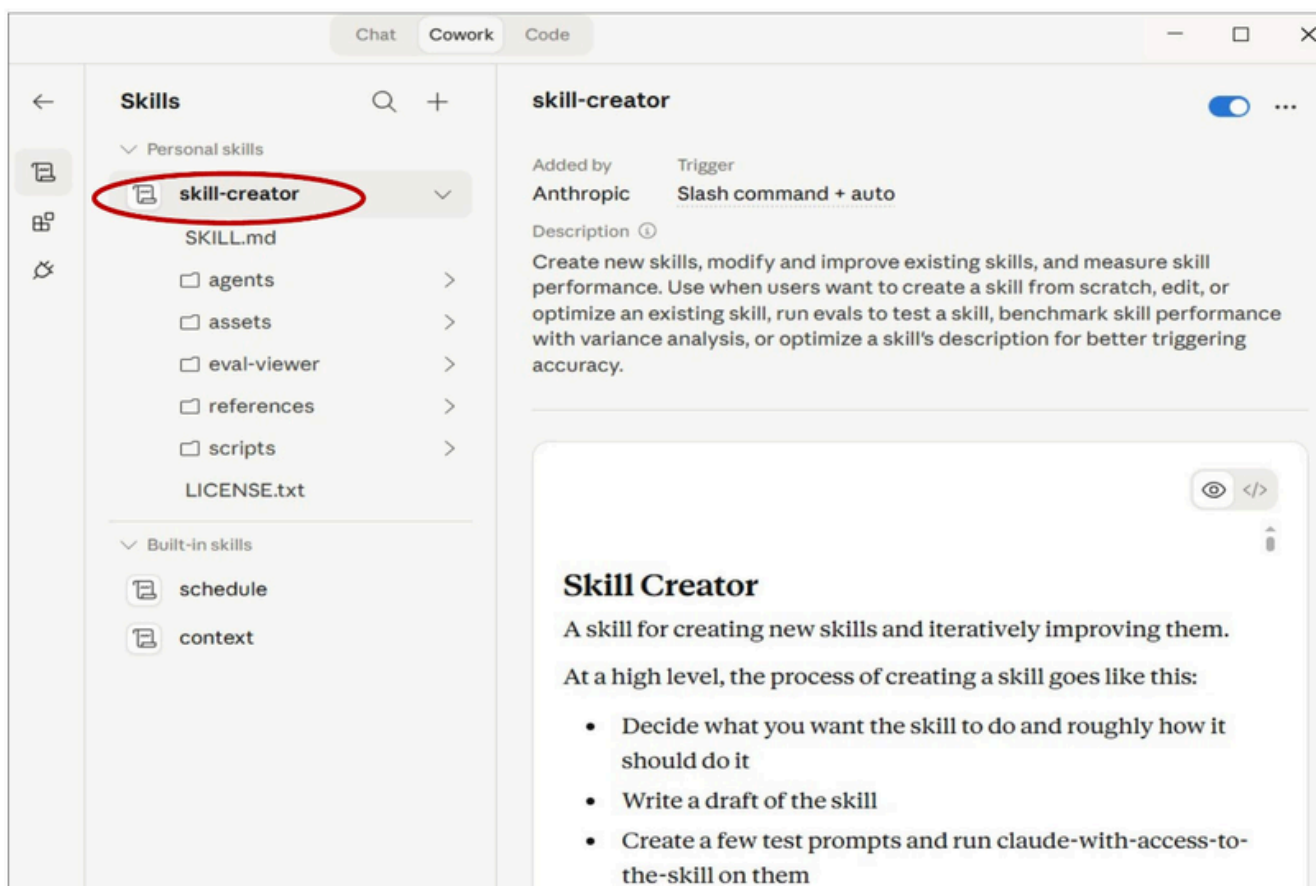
Chat Cowork Code

Skills

Personal skills

skill-creator

SKILL.md

agents

assets

eval-viewer

references

scripts

LICENSE.txt

Built-in skills

schedule

context

skill-creator

Added by
Anthropic

Trigger
Slash command + auto

Description

Create new skills, modify and improve existing skills, and measure skill performance. Use when users want to create a skill from scratch, edit, or optimize an existing skill, run evals to test a skill, benchmark skill performance with variance analysis, or optimize a skill's description for better triggering accuracy.

</>

Skill Creator

A skill for creating new skills and iteratively improving them.

At a high level, the process of creating a skill goes like this:

- Decide what you want the skill to do and roughly how it should do it
- Write a draft of the skill
- Create a few test prompts and run claude-with-access-to-the-skill on them